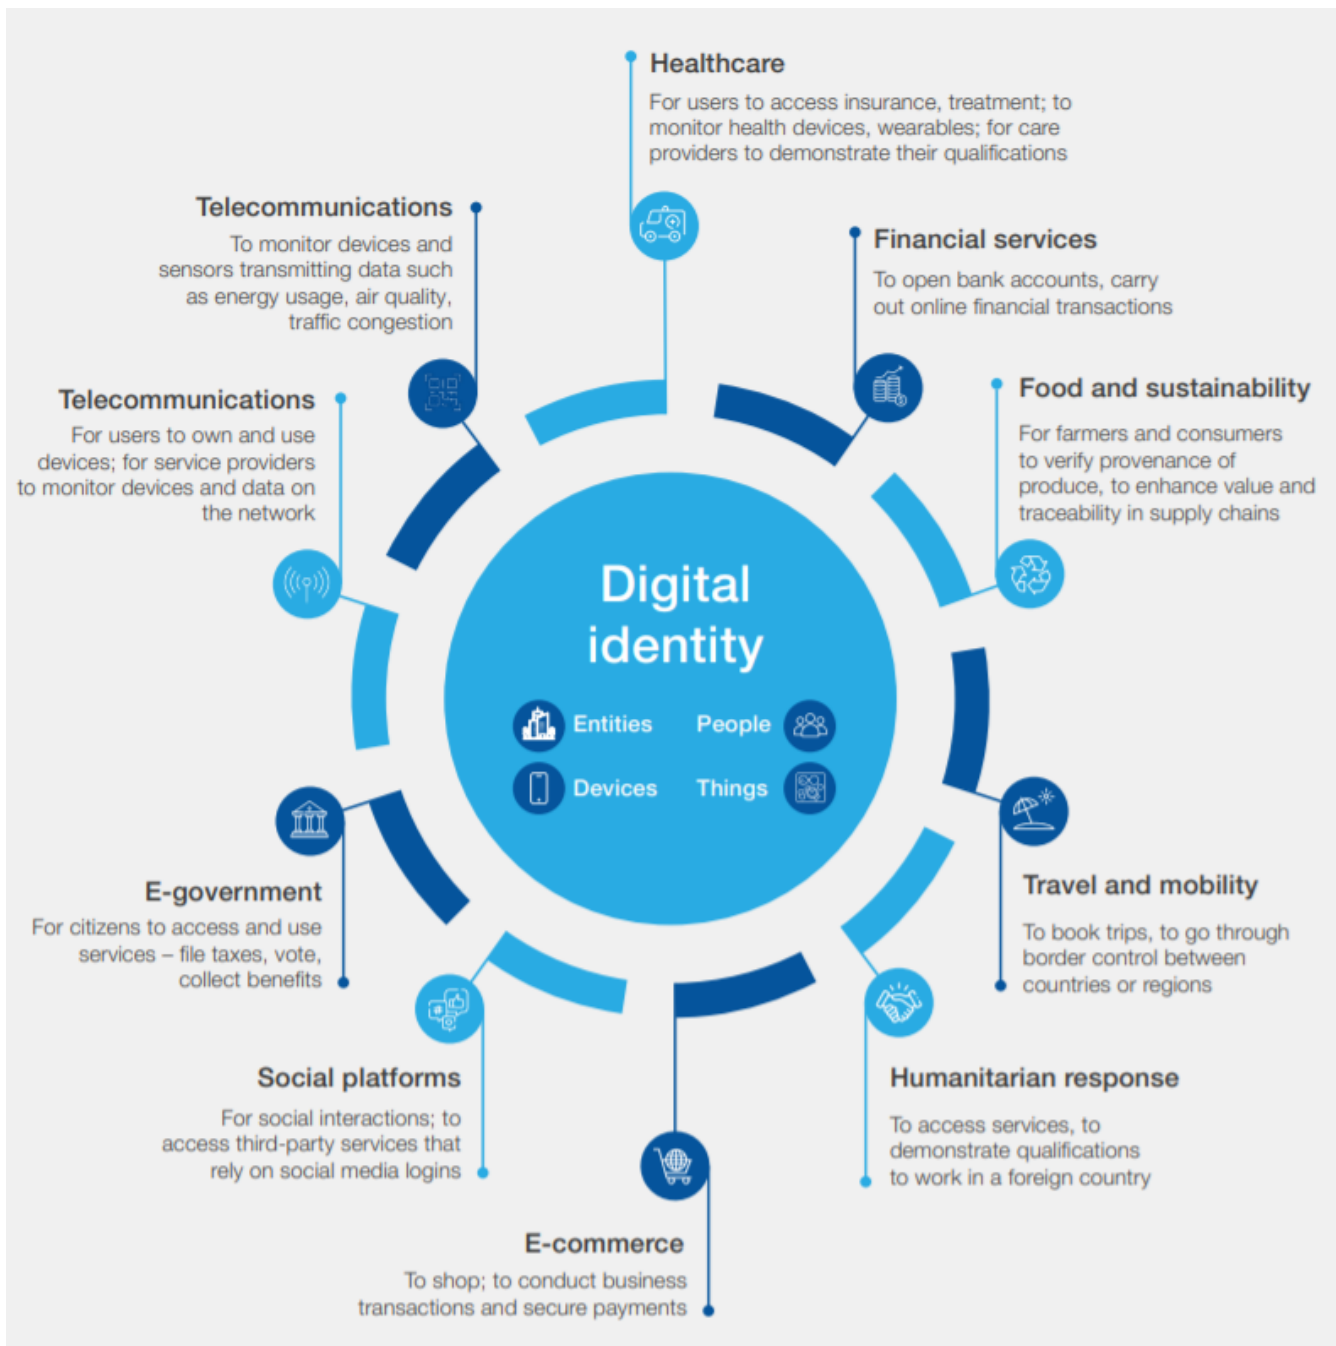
Healthcare
For users to access insurance, treatment; to monitor health devices, wearables; for care providers to demonstrate their qualifications

Telecommunications
To monitor devices and sensors transmitting data such as energy usage, air quality, traffic congestion

Financial services
To open bank accounts, carry out online financial transactions

Food and sustainability
For farmers and consumers to verify provenance of produce, to enhance value and traceability in supply chains

Telecommunications
For users to own and use devices; for service providers to monitor devices and data on the network

Digital identity
Entities
People
Devices
Things

Travel and mobility
To book trips, to go through border control between countries or regions

E-government
For citizens to access and use services – file taxes, vote, collect benefits

Humanitarian response
To access services, to demonstrate qualifications to work in a foreign country

Social platforms
For social interactions; to access third-party services that rely on social media logins

E-commerce
To shop; to conduct business transactions and secure payments